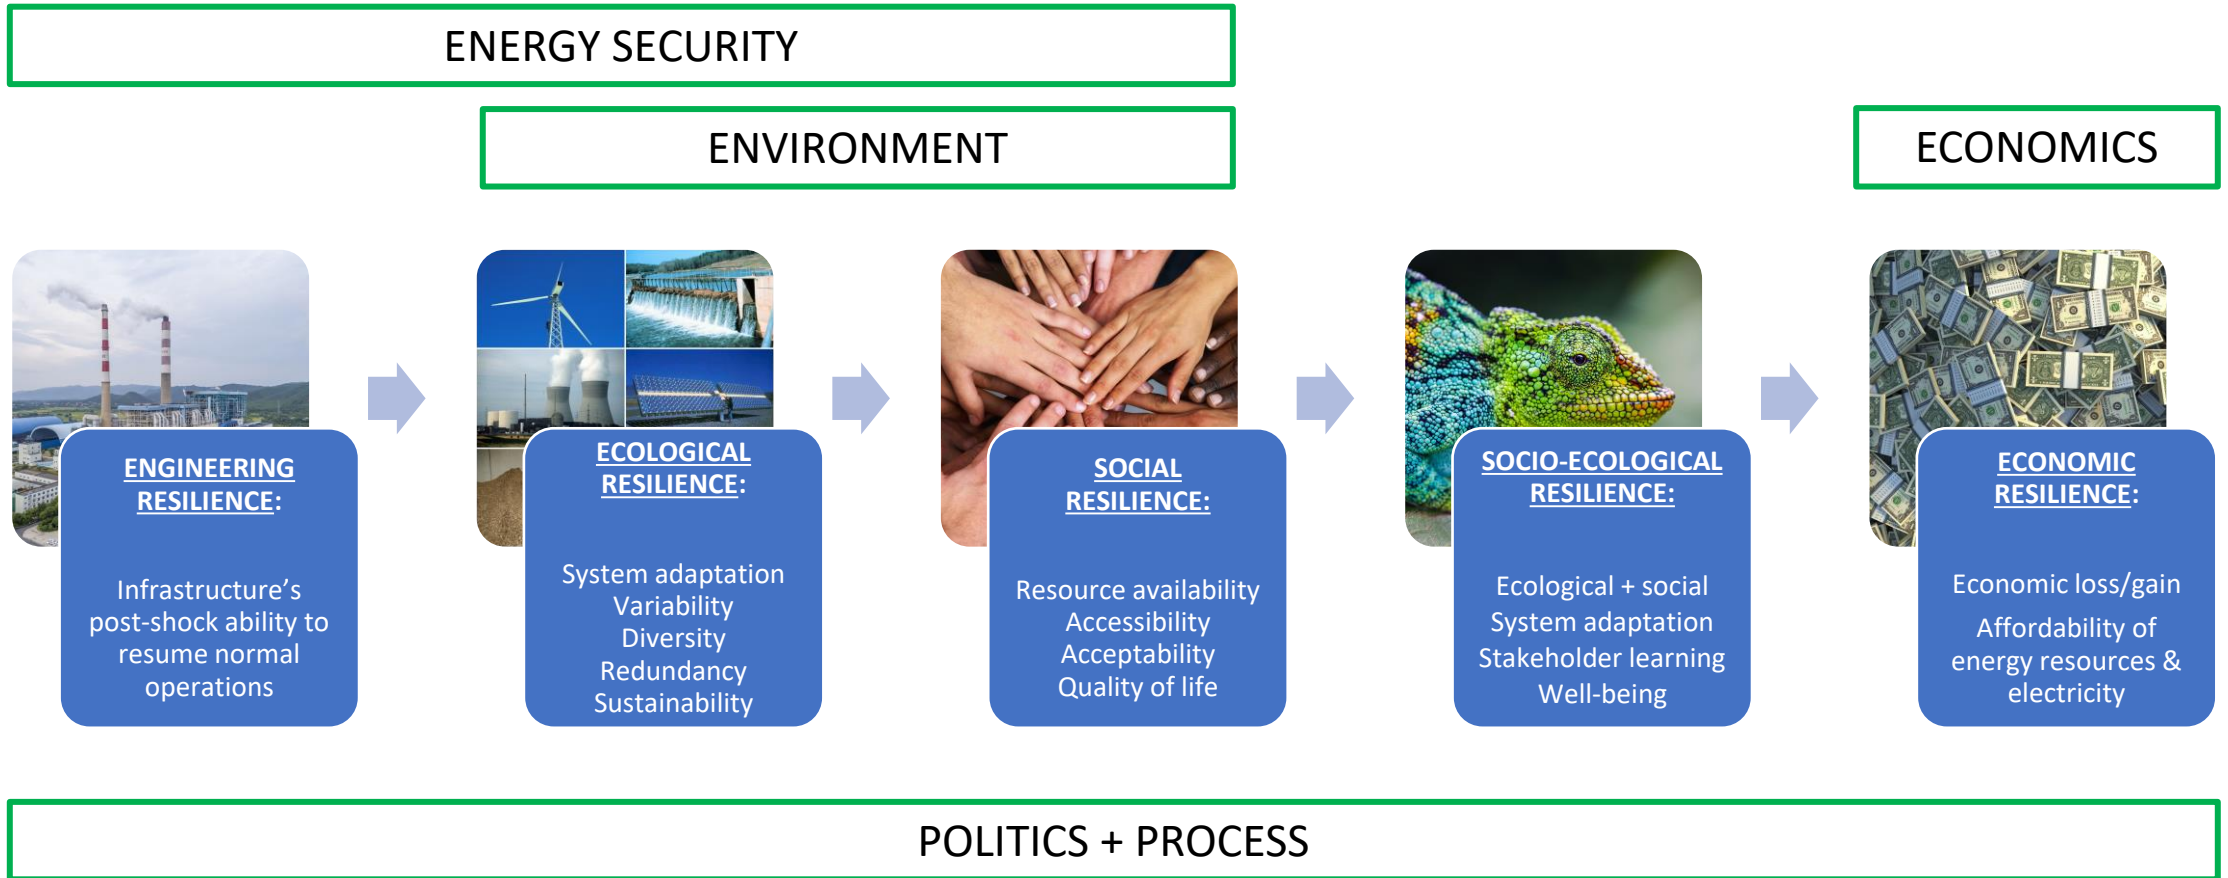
ENERGY SECURITY

ENVIRONMENT

ECONOMICS

ENGINEERING RESILIENCE:

Infrastructure's post-shock ability to resume normal operations

ECOLOGICAL RESILIENCE:

System adaptation
Variability
Diversity
Redundancy
Sustainability

SOCIAL RESILIENCE:

Resource availability
Accessibility
Acceptability
Quality of life

SOCIO-ECOLOGICAL RESILIENCE:

Ecological + social
System adaptation
Stakeholder learning
Well-being

ECONOMIC RESILIENCE:

Economic loss/gain

Affordability of energy resources & electricity

POLITICS + PROCESS